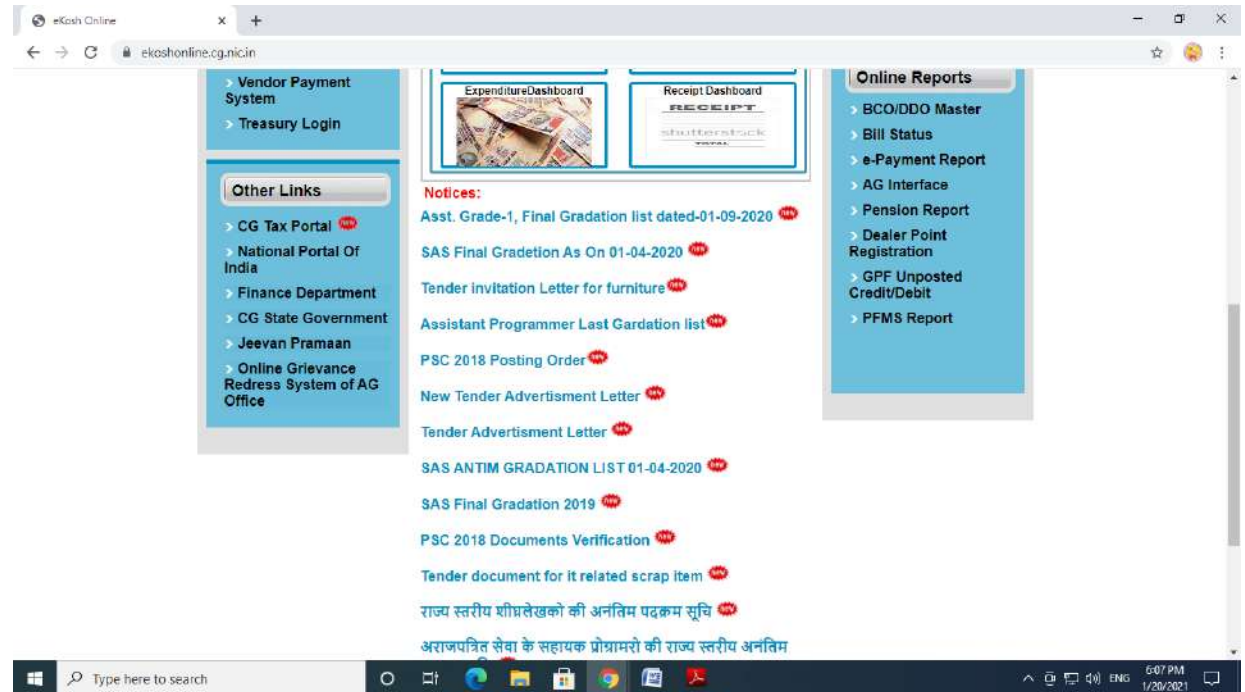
eKosh Online
ekoshonline.cg.nic.in

Vendor Payment System
Treasury Login

Other Links
CG Tax Portal new
National Portal Of India
Finance Department
CG State Government
Jeevan Pramaan
Online Grievance Redress System of AG Office

ExpenditureDashboard
Receipt Dashboard
RECEIPT
shutterstock

Notices:
Asst. Grade-1, Final Gradation list dated-01-09-2020 new
SAS Final Gradetion As On 01-04-2020 new
Tender invitation Letter for furniture new
Assistant Programmer Last Gardation list new
PSC 2018 Posting Order new
New Tender Advertisment Letter new
Tender Advertisment Letter new
SAS ANTIM GRADATION LIST 01-04-2020 new
SAS Final Gradation 2019 new
PSC 2018 Documents Verification new
Tender document for it related scrap item new
राज्य स्तरीय शीघ्रलेखको की अनंतिम पदक्रम सूचि new
अराजपत्रित सेवा के सहायक प्रोग्रामरो की राज्य स्तरीय अनंतिम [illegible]

Online Reports
BCO/DDO Master
Bill Status
e-Payment Report
AG Interface
Pension Report
Dealer Point Registration
GPF Unposted Credit/Debit
PFMS Report

Type here to search
ENG
6:07 PM
1/20/2021